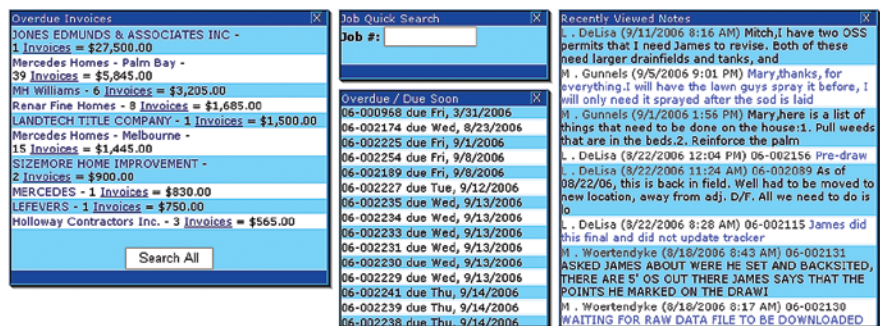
Overdue Invoices
JONES EDMUNDS & ASSOCIATES INC - 1 Invoices = $27,500.00
Mercedes Homes - Palm Bay - 39 Invoices = $5,845.00
MH Williams - 6 Invoices = $3,205.00
Renar Fine Homes - 8 Invoices = $1,685.00
LANDTECH TITLE COMPANY - 1 Invoices = $1,500.00
Mercedes Homes - Melbourne - 15 Invoices = $1,445.00
SIZEMORE HOME IMPROVEMENT - 2 Invoices = $900.00
MERCEDES - 1 Invoices = $830.00
LEFEVERS - 1 Invoices = $750.00
Holloway Contractors Inc. - 3 Invoices = $565.00
Search All

Job Quick Search
Job #:

Overdue / Due Soon
06-000968 due Fri, 3/31/2006
06-002174 due Wed, 8/23/2006
06-002225 due Fri, 9/1/2006
06-002254 due Fri, 9/8/2006
06-002189 due Fri, 9/8/2006
06-002227 due Tue, 9/12/2006
06-002235 due Wed, 9/13/2006
06-002234 due Wed, 9/13/2006
06-002233 due Wed, 9/13/2006
06-002231 due Wed, 9/13/2006
06-002230 due Wed, 9/13/2006
06-002229 due Wed, 9/13/2006
06-002241 due Thu, 9/14/2006
06-002239 due Thu, 9/14/2006
06-002238 due Thu, 9/14/2006

Recently Viewed Notes
L . DeLisa (9/11/2006 8:16 AM) Mitch,I have two OSS permits that I need James to revise. Both of these need larger drainfields and tanks, and
M . Gunnels (9/5/2006 9:01 PM) Mary,thanks, for everything.I will have the lawn guys spray it before, I will only need it sprayed after the sod is laid
M . Gunnels (9/1/2006 1:56 PM) Mary,here is a list of things that need to be done on the house:1. Pull weeds that are in the beds.2. Reinforce the palm
L . DeLisa (8/22/2006 12:04 PM) 06-002156 Pre-draw
L . DeLisa (8/22/2006 11:24 AM) 06-002089 As of 08/22/06, this is back in field. Well had to be moved to new location, away from adj. D/F. All we need to do is lo
L . DeLisa (8/22/2006 8:28 AM) 06-002115 James did this final and did not update tracker
M . Woertendyke (8/18/2006 8:43 AM) 06-002131 ASKED JAMES ABOUT WERE HE SET AND BACKSITED, THERE ARE 5' OS OUT THERE JAMES SAYS THAT THE POINTS HE MARKED ON THE DRAWI
M . Woertendyke (8/18/2006 8:17 AM) 06-002130 WAITING FOR RAW DATA FILE TO BE DOWNLOADED